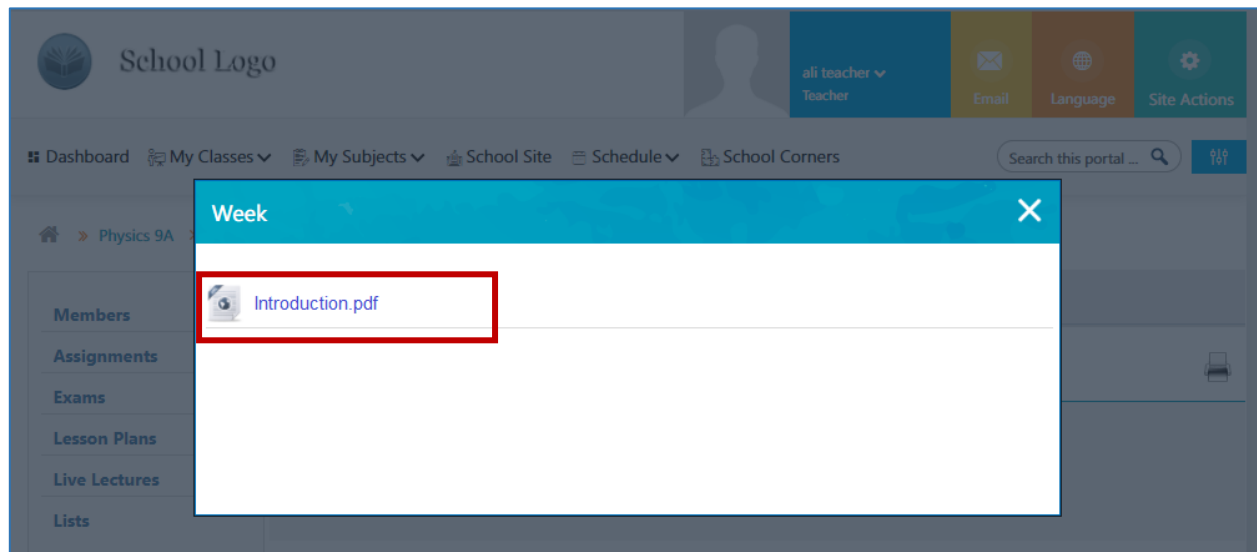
School Logo

ali teacher
Teacher

Email

Language

Site Actions

Dashboard My Classes My Subjects School Site Schedule School Corners

Search this portal ...

Physics 9A

Members
Assignments
Exams
Lesson Plans
Live Lectures
Lists

Week

Introduction.pdf